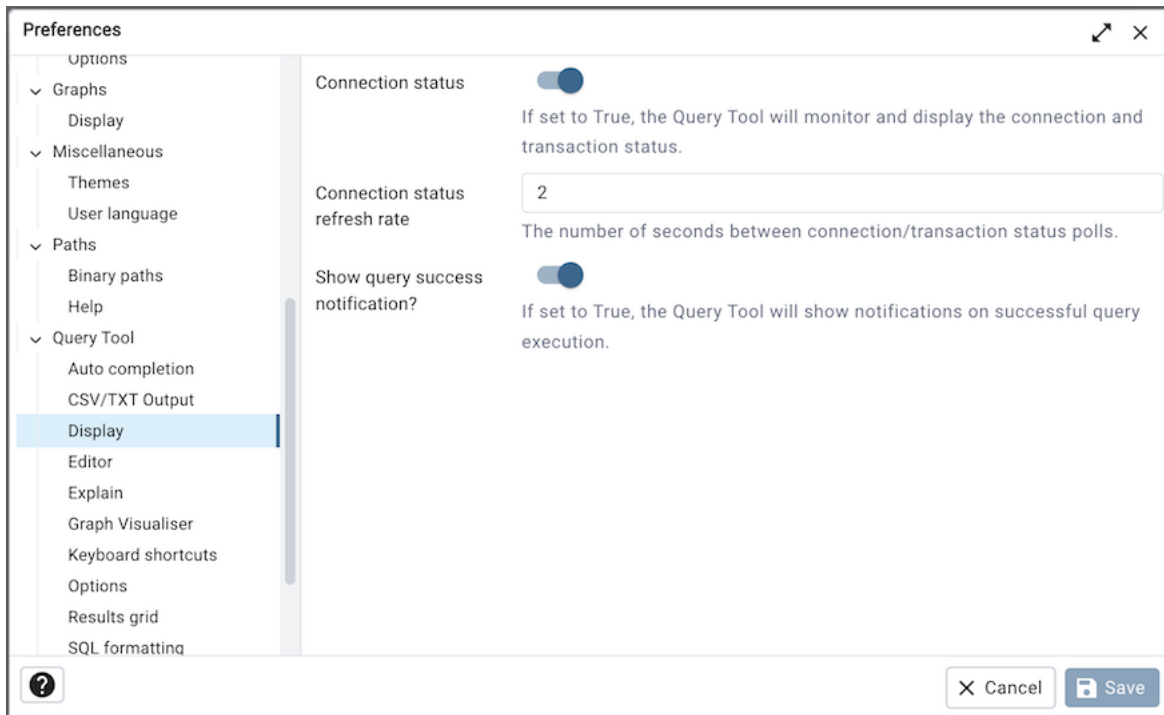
Preferences

Options
Graphs
Display
Miscellaneous
Themes
User language
Paths
Binary paths
Help
Query Tool
Auto completion
CSV/TXT Output
Display
Editor
Explain
Graph Visualiser
Keyboard shortcuts
Options
Results grid
SQL formatting

Connection status

If set to True, the Query Tool will monitor and display the connection and transaction status.

Connection status refresh rate

2

The number of seconds between connection/transaction status polls.

Show query success notification?

If set to True, the Query Tool will show notifications on successful query execution.

?

Cancel

Save